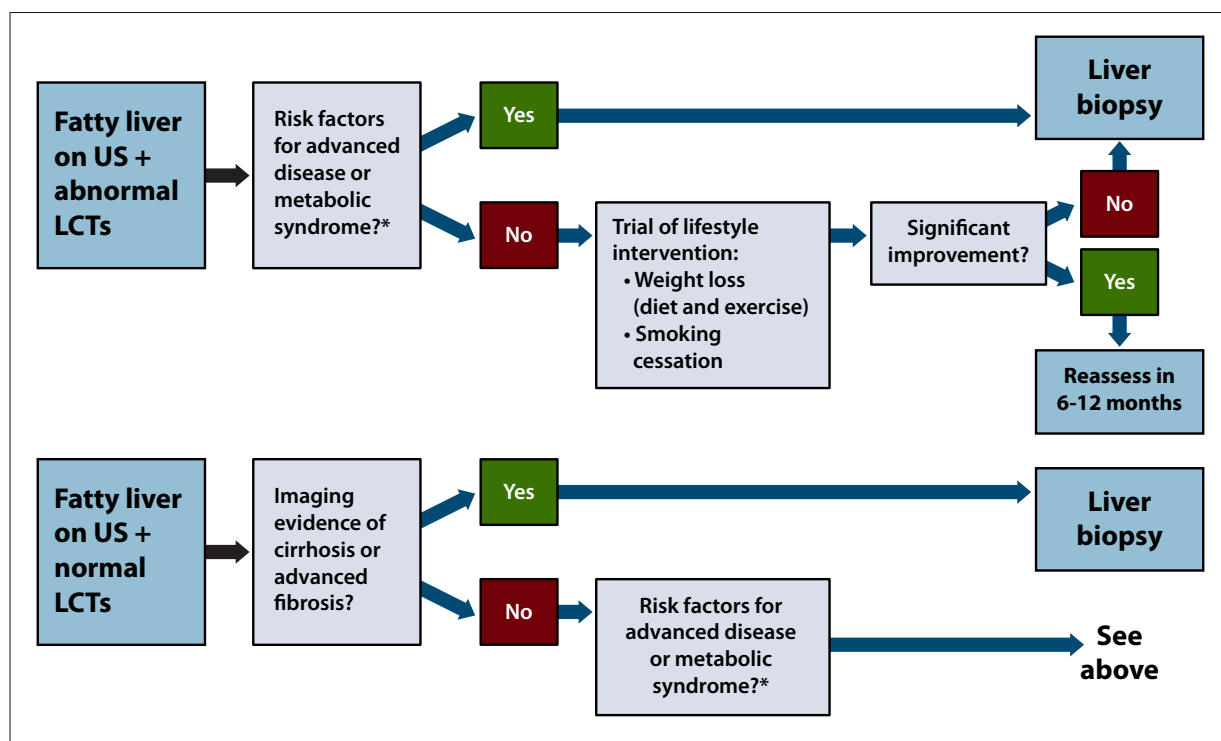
Fatty liver on US + abnormal LCTs

Risk factors for advanced disease or metabolic syndrome?*

Yes

Liver biopsy

No

Trial of lifestyle intervention:
• Weight loss (diet and exercise)
• Smoking cessation

Significant improvement?

No

Yes

Reassess in 6-12 months

Fatty liver on US + normal LCTs

Imaging evidence of cirrhosis or advanced fibrosis?

Yes

Liver biopsy

No

Risk factors for advanced disease or metabolic syndrome?*

See above